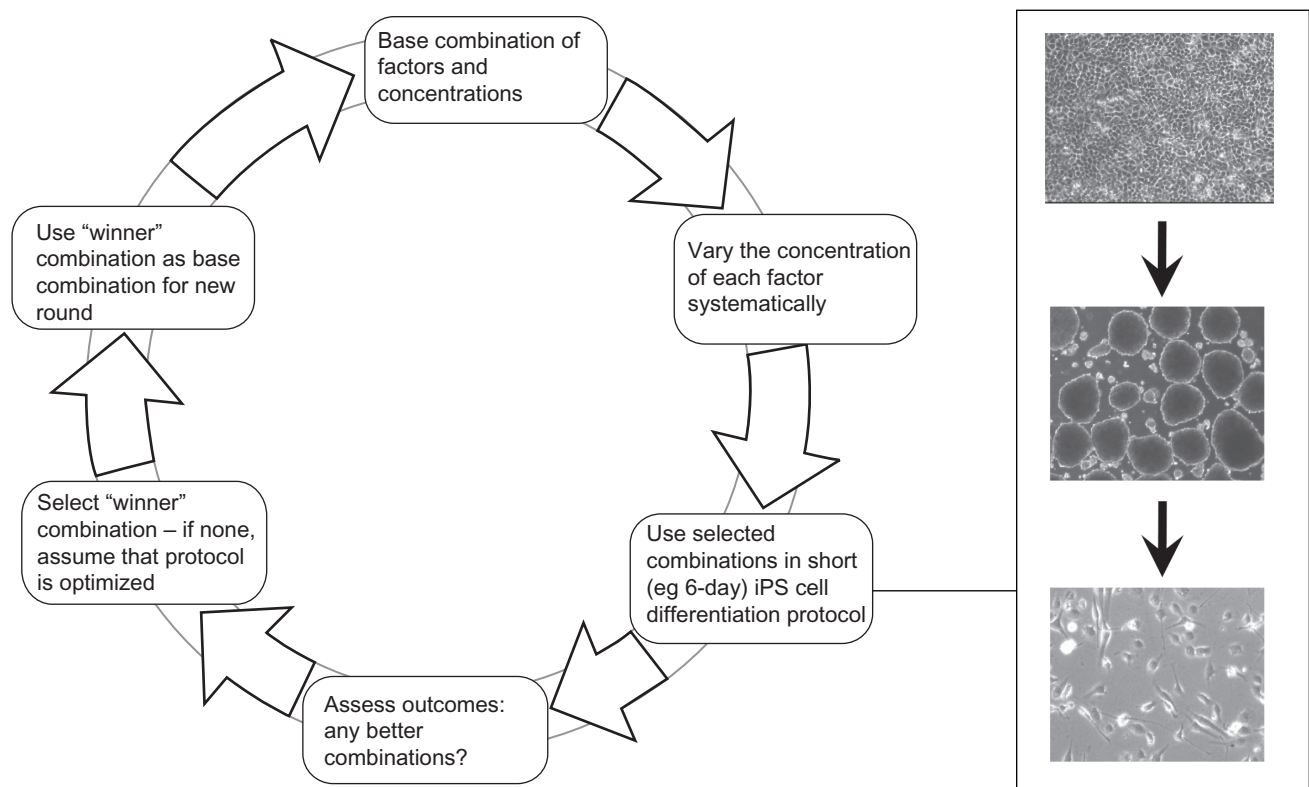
Base combination of factors and concentrations

Vary the concentration of each factor systematically

Use selected combinations in short (eg 6-day) iPS cell differentiation protocol

Assess outcomes: any better combinations?

Select "winner" combination – if none, assume that protocol is optimized

Use "winner" combination as base combination for new round